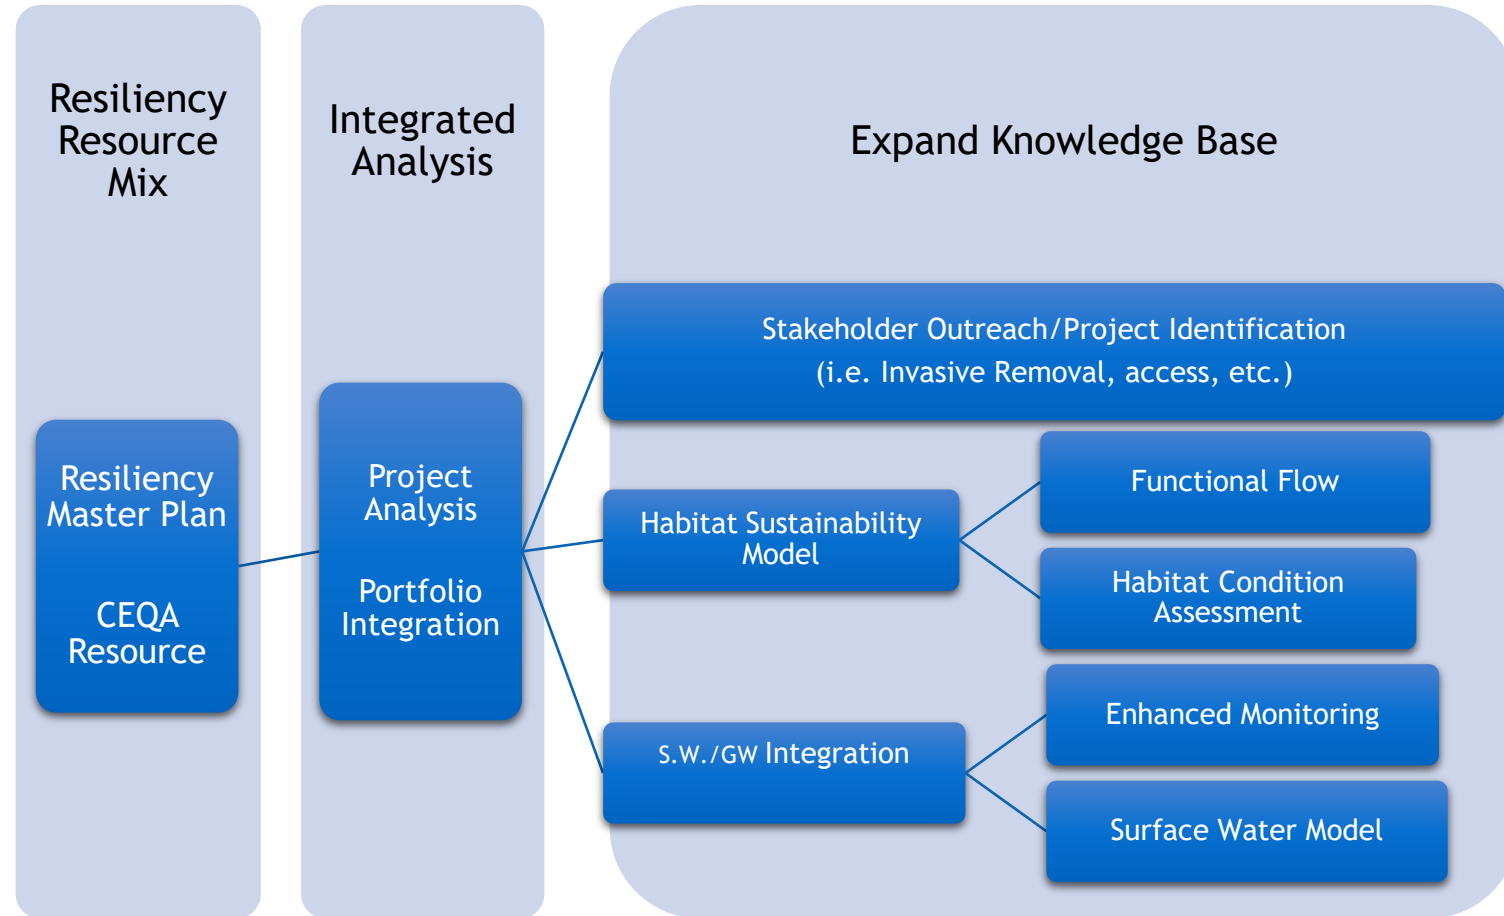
Resiliency Resource Mix

Integrated Analysis

Expand Knowledge Base

Resiliency Master Plan

CEQA Resource

Project Analysis

Portfolio Integration

Stakeholder Outreach/Project Identification
(i.e. Invasive Removal, access, etc.)

Habitat Sustainability Model

Functional Flow

Habitat Condition Assessment

S.W./GW Integration

Enhanced Monitoring

Surface Water Model